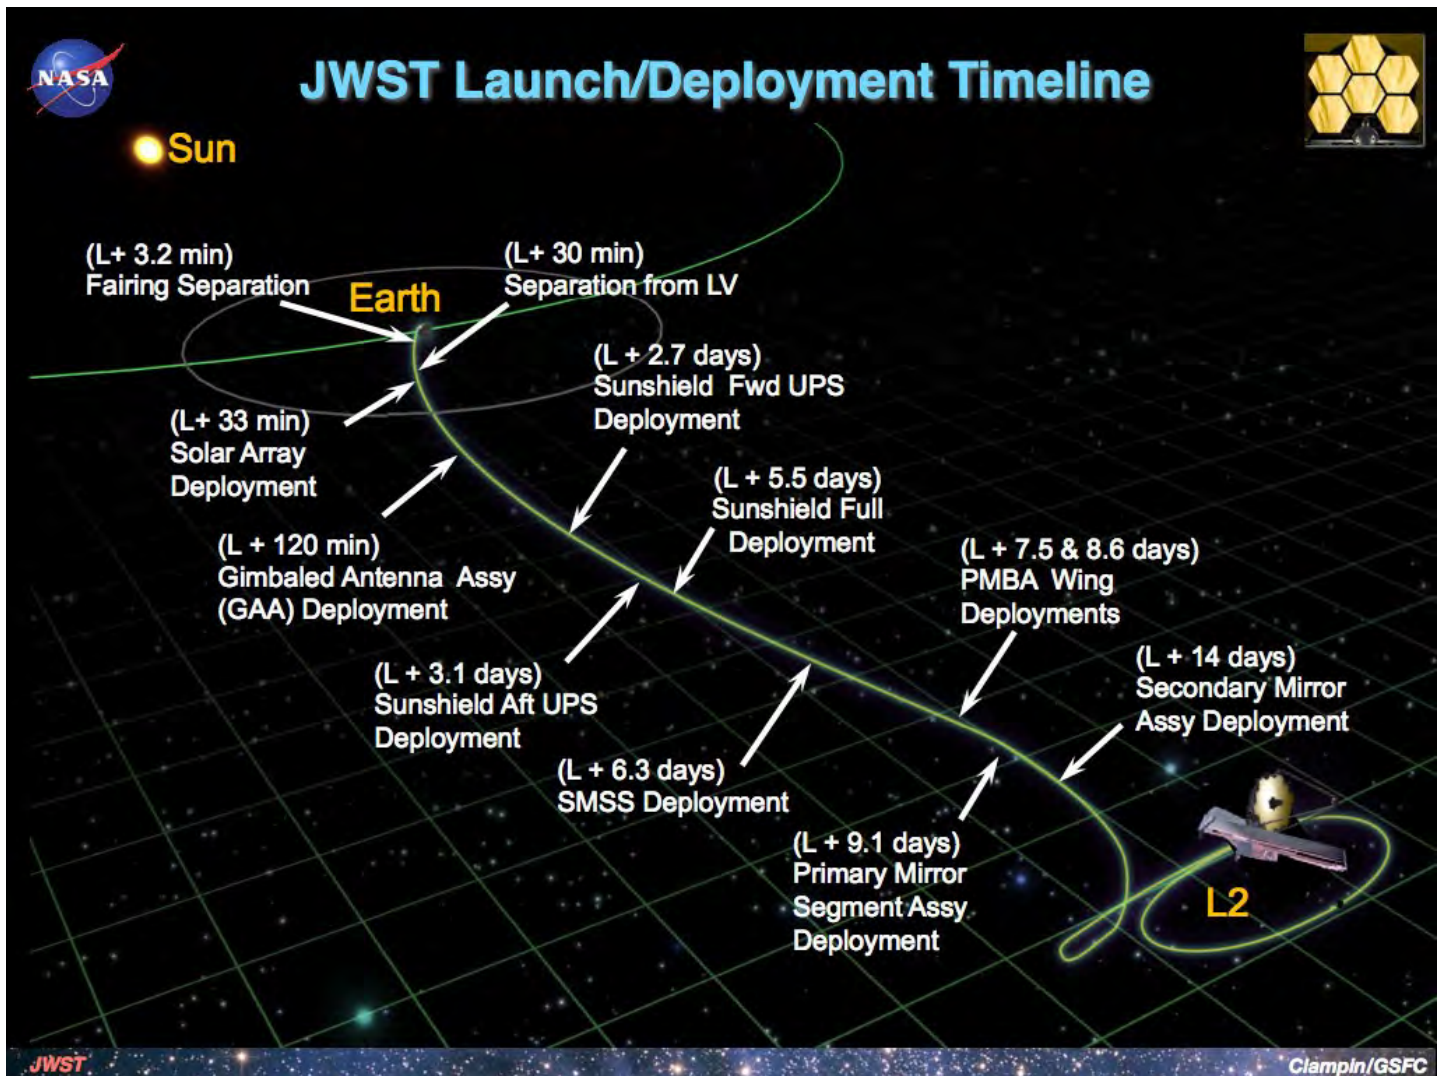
NASA

JWST Launch/Deployment Timeline

Sun

(L+ 3.2 min)
Fairing Separation

Earth

(L+ 30 min)
Separation from LV

(L + 2.7 days)
Sunshield Fwd UPS
Deployment

(L+ 33 min)
Solar Array
Deployment

(L + 5.5 days)
Sunshield Full
Deployment

(L + 120 min)
Gimbaled Antenna Assy
(GAA) Deployment

(L + 7.5 & 8.6 days)
PMBA Wing
Deployments

(L + 3.1 days)
Sunshield Aft UPS
Deployment

(L + 14 days)
Secondary Mirror
Assy Deployment

(L + 6.3 days)
SMSS Deployment

(L + 9.1 days)
Primary Mirror
Segment Assy
Deployment

L2

JWST

Clampin/GSFC